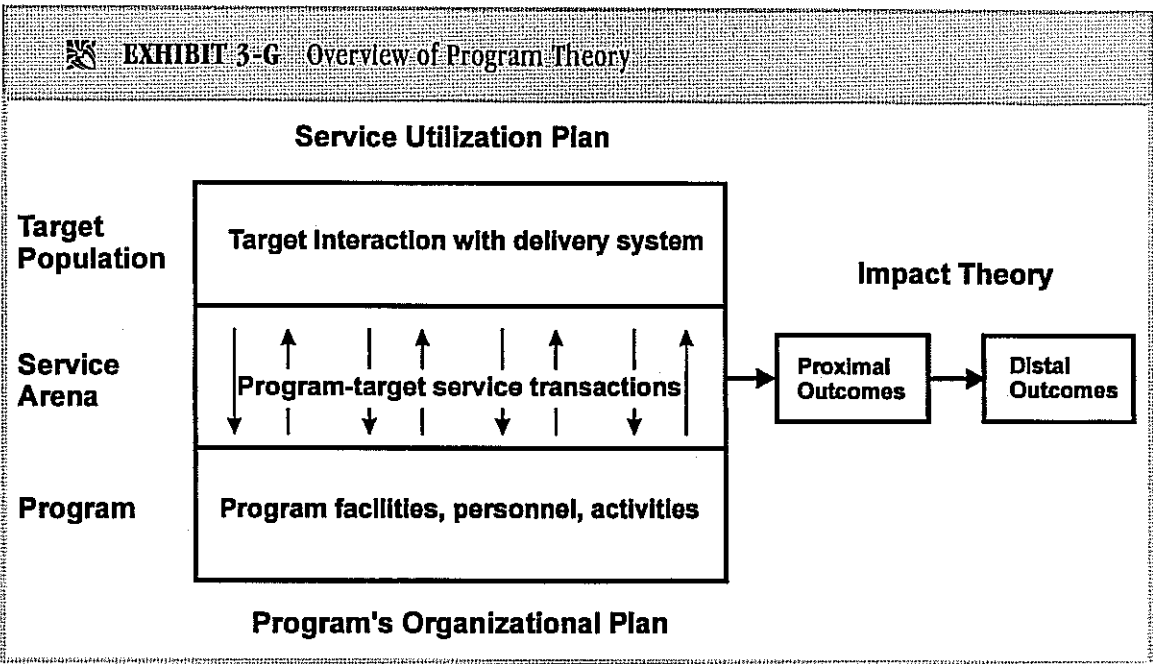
EXHIBIT 3-G Overview of Program Theory

Service Utilization Plan

Target Population

Target interaction with delivery system

Impact Theory

Service Arena

Program-target service transactions

Proximal Outcomes

Distal Outcomes

Program

Program facilities, personnel, activities

Program's Organizational Plan